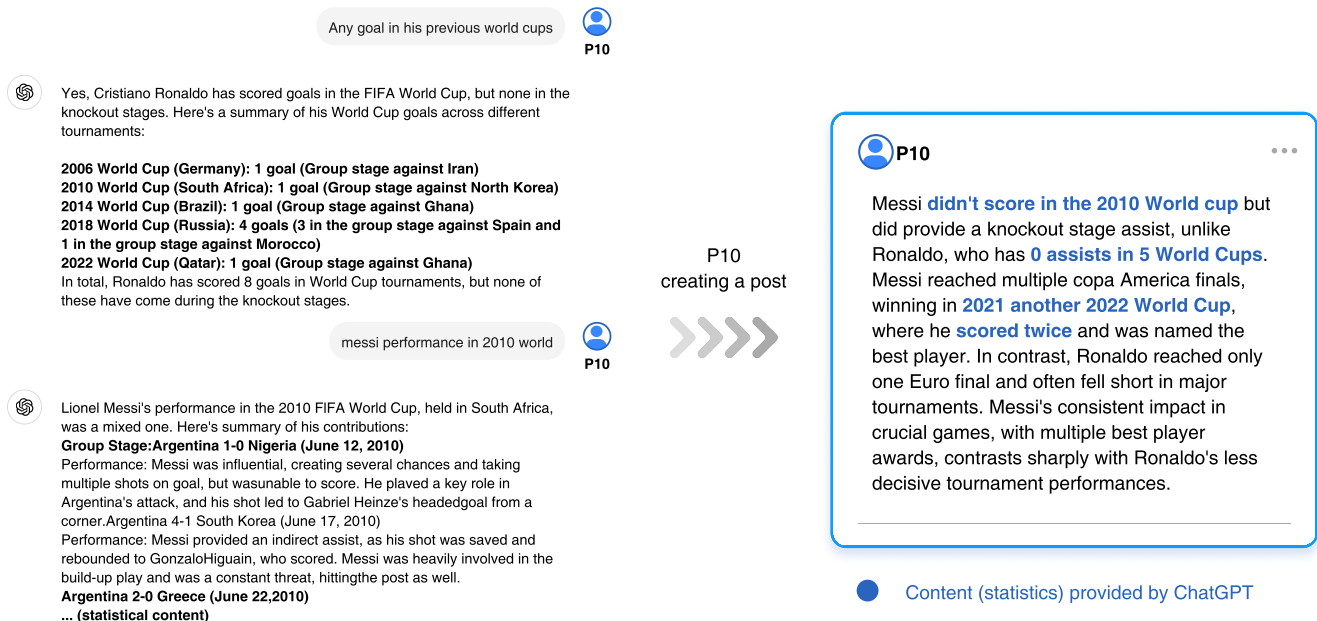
Any goal in his previous world cups

P10

Yes, Cristiano Ronaldo has scored goals in the FIFA World Cup, but none in the knockout stages. Here's a summary of his World Cup goals across different tournaments:

2006 World Cup (Germany): 1 goal (Group stage against Iran)
2010 World Cup (South Africa): 1 goal (Group stage against North Korea)
2014 World Cup (Brazil): 1 goal (Group stage against Ghana)
2018 World Cup (Russia): 4 goals (3 in the group stage against Spain and 1 in the group stage against Morocco)
2022 World Cup (Qatar): 1 goal (Group stage against Ghana)
In total, Ronaldo has scored 8 goals in World Cup tournaments, but none of these have come during the knockout stages.

messi performance in 2010 world

P10

Lionel Messi's performance in the 2010 FIFA World Cup, held in South Africa, was a mixed one. Here's summary of his contributions:
Group Stage:Argentina 1-0 Nigeria (June 12, 2010)
Performance: Messi was influential, creating several chances and taking multiple shots on goal, but wasunable to score. He played a key role in Argentina's attack, and his shot led to Gabriel Heinze's headedgoal from a corner.Argentina 4-1 South Korea (June 17, 2010)
Performance: Messi provided an indirect assist, as his shot was saved and rebounded to GonzaloHiguain, who scored. Messi was heavily involved in the build-up play and was a constant threat, hittingthe post as well.
Argentina 2-0 Greece (June 22,2010)
... (statistical content)

P10
creating a post

P10

Messi didn't score in the 2010 World cup but did provide a knockout stage assist, unlike Ronaldo, who has 0 assists in 5 World Cups. Messi reached multiple copa America finals, winning in 2021 another 2022 World Cup, where he scored twice and was named the best player. In contrast, Ronaldo reached only one Euro final and often fell short in major tournaments. Messi's consistent impact in crucial games, with multiple best player awards, contrasts sharply with Ronaldo's less decisive tournament performances.

Content (statistics) provided by ChatGPT